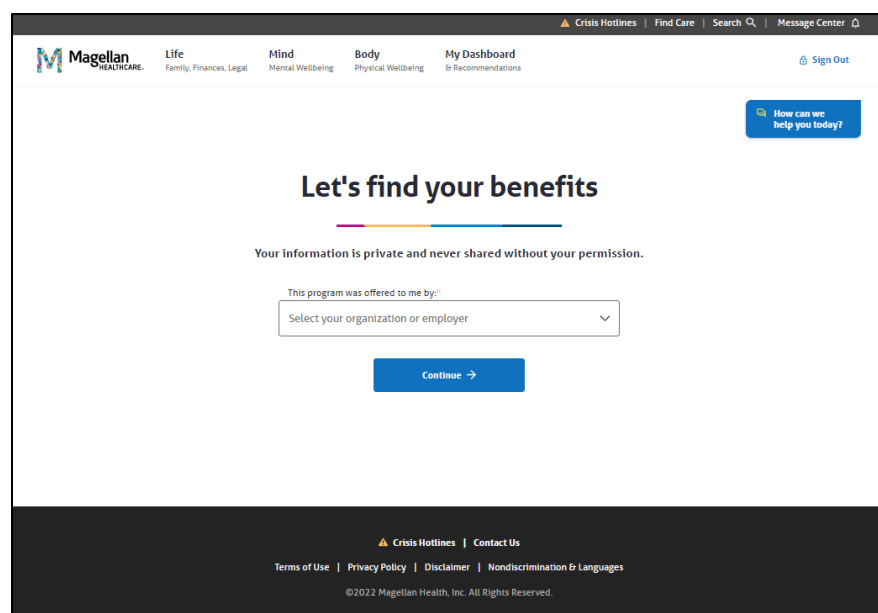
Crisis Hotlines | Find Care | Search | Message Center

Magellan HEALTHCARE.

Life
Family, Finances, Legal

Mind
Mental Wellbeing

Body
Physical Wellbeing

My Dashboard
& Recommendations

Sign Out

How can we help you today?

Let's find your benefits

Your information is private and never shared without your permission.

This program was offered to me by:*

Select your organization or employer

Continue →

Crisis Hotlines | Contact Us

Terms of Use | Privacy Policy | Disclaimer | Nondiscrimination & Languages

©2022 Magellan Health, Inc. All Rights Reserved.